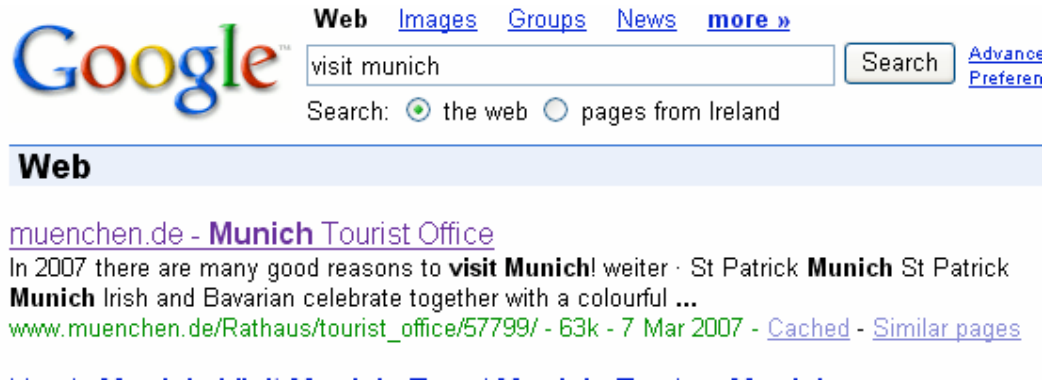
Google™

Web Images Groups News more »

visit munich

Search

Advance
Preferen

Search: the web pages from Ireland

Web

muenchen.de - Munich Tourist Office
In 2007 there are many good reasons to visit Munich! weiter · St Patrick Munich St Patrick Munich Irish and Bavarian celebrate together with a colourful ...
www.muenchen.de/Rathaus/tourist_office/57799/ - 63k - 7 Mar 2007 - Cached - Similar pages

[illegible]